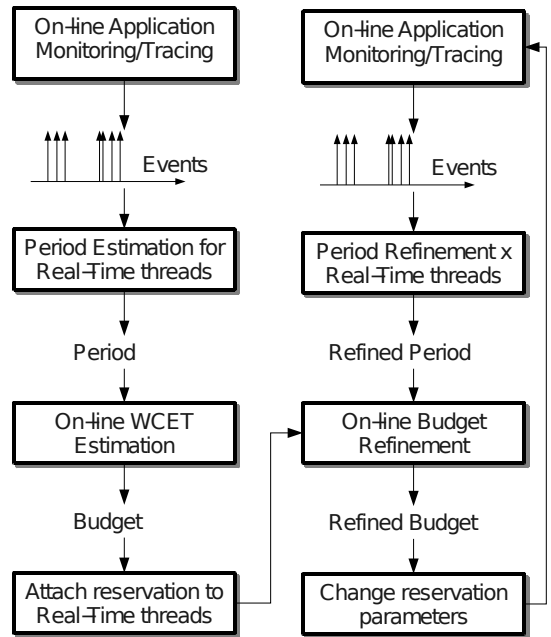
On-line Application Monitoring/Tracing

Events

Period Estimation for Real-Time threads

Period

On-line WCET Estimation

Budget

Attach reservation to Real-Time threads

On-line Application Monitoring/Tracing

Events

Period Refinement x Real-Time threads

Refined Period

On-line Budget Refinement

Refined Budget

Change reservation parameters